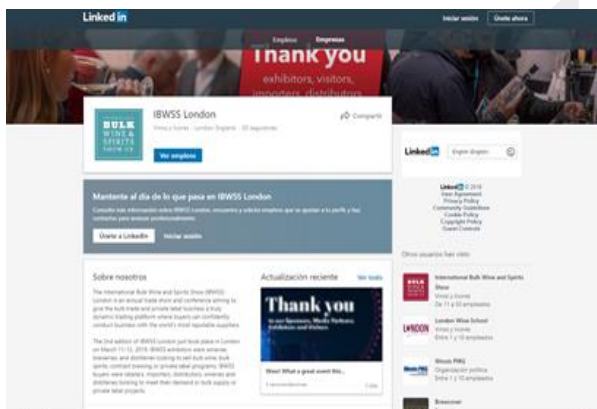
Linked in
Iniciar sesión
Únete ahora
Empleos
Empresas
Thank you
exhibitors, visitors, importers, distributors
BULK WINE & SPIRITS SHOW US
IBWSS London
Vinos y licores · London, England · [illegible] seguidores
Compartir
Ver empleos
Linked in
Empleo de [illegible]
Linked in © 2018
User Agreement
Privacy Policy
Community Guidelines
Cookie Policy
Copyright Policy
Guest Controls
Mantente al día de lo que pasa en IBWSS London
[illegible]
Únete a LinkedIn
Iniciar sesión
Otros usuarios han visto
Sobre nosotros
The International Bulk Wine and Spirits Show (IBWSS) London is an annual trade show and conference aiming to give the bulk trade and private label business a truly dynamic trading platform where buyers can confidently conduct business with the world's most reputable suppliers.
The 2nd edition of IBWSS London just took place in London on March 11-12, 2019. IBWSS exhibitors were wineries, breweries and distilleries looking to sell bulk wine, bulk spirits, contract brewing or private label programs. IBWSS buyers were retailers, importers, distributors, wineries and distilleries looking to meet their demand in bulk supply or private label projects.
Actualización reciente
Ver todo
Thank you
to our Sponsors, Media Partners, Exhibitors and Visitors
Wow! What a great event this...
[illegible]
International Bulk Wine and Spirits Show
Vinos y licores
De 11 a 50 empleados
London Wine School
Vinos y licores
Entre 1 y 10 empleados
Illinois PMG
Organización política
Entre 1 y 10 empleados
Brewcover